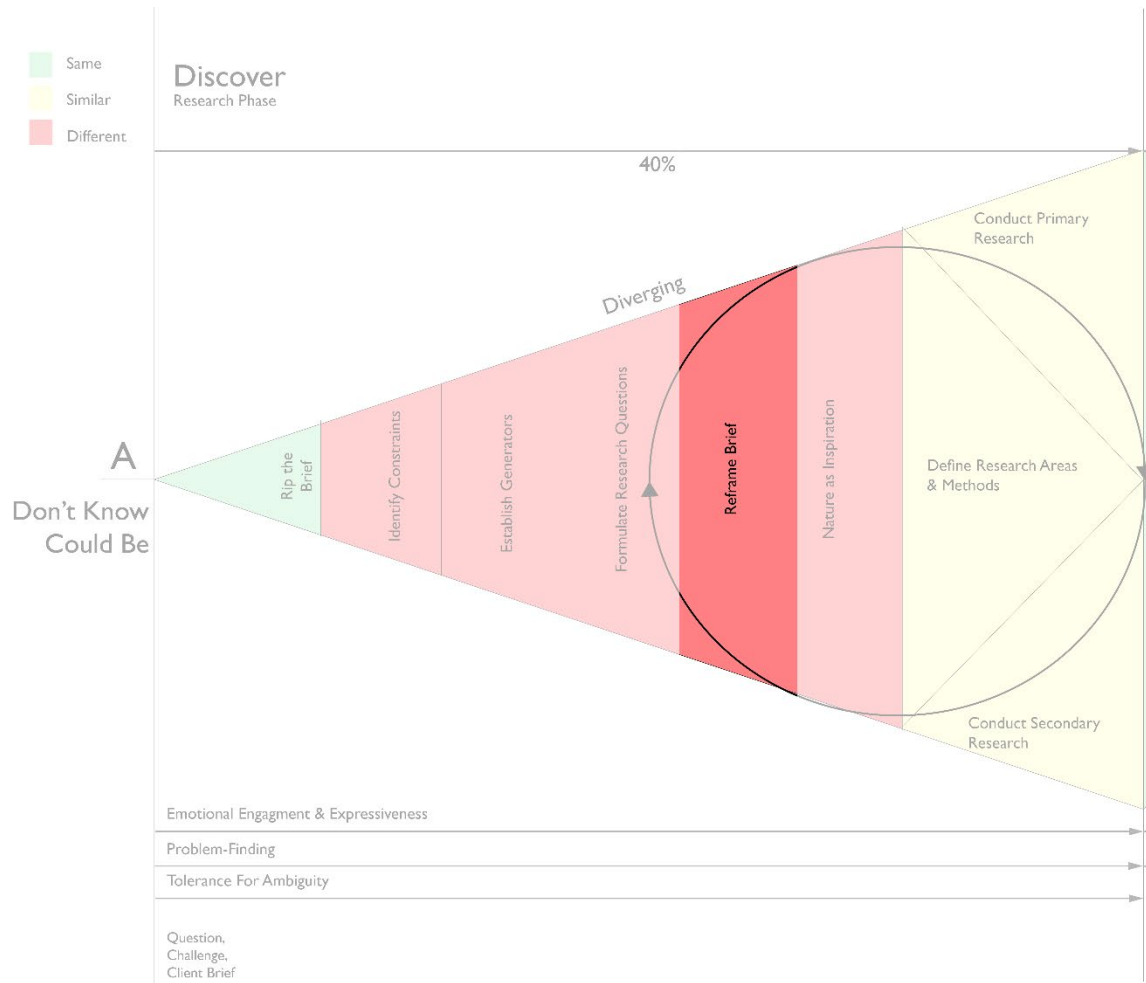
Same
Similar
Different

Discover
Research Phase

40%

Conduct Primary Research

Diverging

A

Don't Know
Could Be

Rip the Brief

Identify Constraints

Establish Generators

Formulate Research Questions

Reframe Brief

Nature as Inspiration

Define Research Areas & Methods

Conduct Secondary Research

Emotional Engagment & Expressiveness

Problem-Finding

Tolerance For Ambiguity

Question,
Challenge,
Client Brief